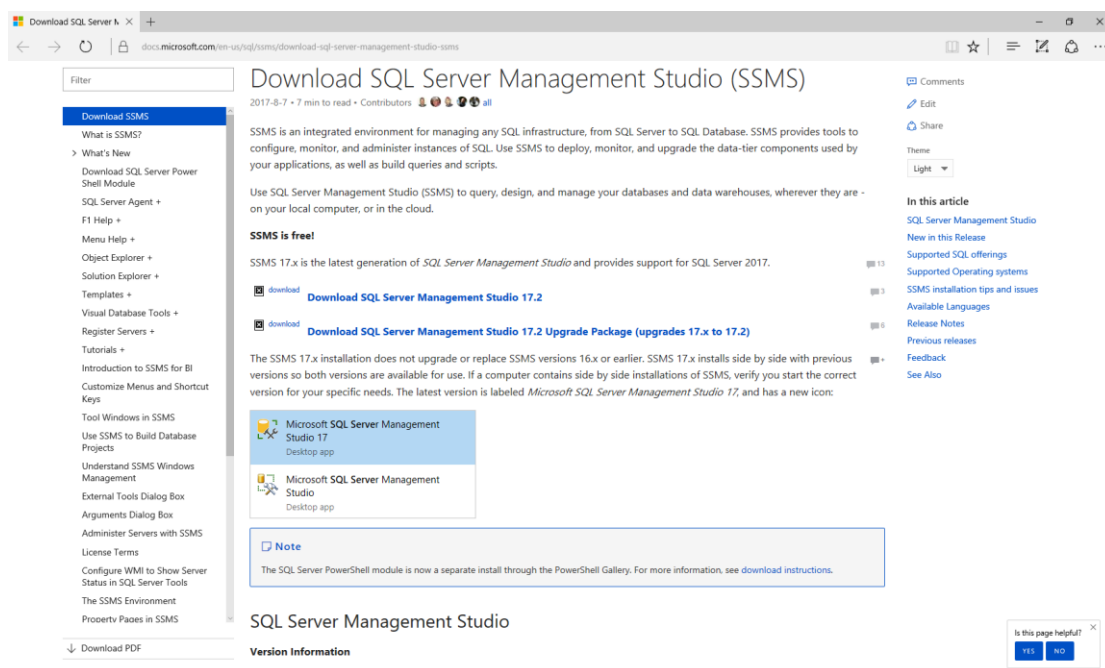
Download SQL Server M ×  +

docs.microsoft.com/en-us/sql/ssms/download-sql-server-management-studio-ssms

Filter

Download SSMS
What is SSMS?
> What's New
Download SQL Server Power Shell Module
SQL Server Agent +
F1 Help +
Menu Help +
Object Explorer +
Solution Explorer +
Templates +
Visual Database Tools +
Register Servers +
Tutorials +
Introduction to SSMS for BI
Customize Menus and Shortcut Keys
Tool Windows in SSMS
Use SSMS to Build Database Projects
Understand SSMS Windows Management
External Tools Dialog Box
Arguments Dialog Box
Administer Servers with SSMS
License Terms
Configure WMI to Show Server Status in SQL Server Tools
The SSMS Environment
Property Pages in SSMS

↓ Download PDF

Download SQL Server Management Studio (SSMS)

2017-8-7 • 7 min to read • Contributors all

SSMS is an integrated environment for managing any SQL infrastructure, from SQL Server to SQL Database. SSMS provides tools to configure, monitor, and administer instances of SQL. Use SSMS to deploy, monitor, and upgrade the data-tier components used by your applications, as well as build queries and scripts.

Use SQL Server Management Studio (SSMS) to query, design, and manage your databases and data warehouses, wherever they are - on your local computer, or in the cloud.

SSMS is free!

SSMS 17.x is the latest generation of SQL Server Management Studio and provides support for SQL Server 2017. 13

download Download SQL Server Management Studio 17.2 3

download Download SQL Server Management Studio 17.2 Upgrade Package (upgrades 17.x to 17.2) 6

The SSMS 17.x installation does not upgrade or replace SSMS versions 16.x or earlier. SSMS 17.x installs side by side with previous versions so both versions are available for use. If a computer contains side by side installations of SSMS, verify you start the correct version for your specific needs. The latest version is labeled Microsoft SQL Server Management Studio 17, and has a new icon:

Microsoft SQL Server Management Studio 17
Desktop app

Microsoft SQL Server Management Studio
Desktop app

Note
The SQL Server PowerShell module is now a separate install through the PowerShell Gallery. For more information, see download instructions.

SQL Server Management Studio

Version Information

Comments
Edit
Share
Theme
Light

In this article
SQL Server Management Studio
New in this Release
Supported SQL offerings
Supported Operating systems
SSMS installation tips and issues
Available Languages
Release Notes
Previous releases
Feedback
See Also

Is this page helpful?
YES NO